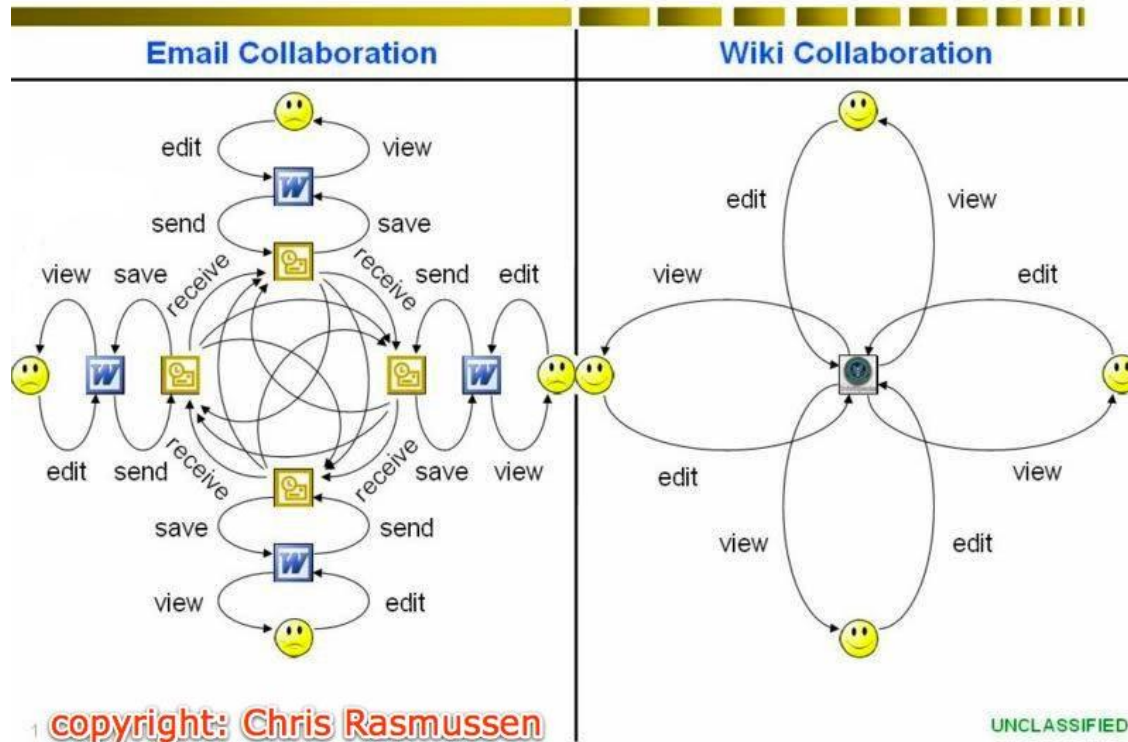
Email Collaboration

edit view
send save
view save receive receive send edit
edit send receive receive save view
save send
view edit

Wiki Collaboration

edit view
view edit
edit view
view edit

1 copyright: Chris Rasmussen

UNCLASSIFIED